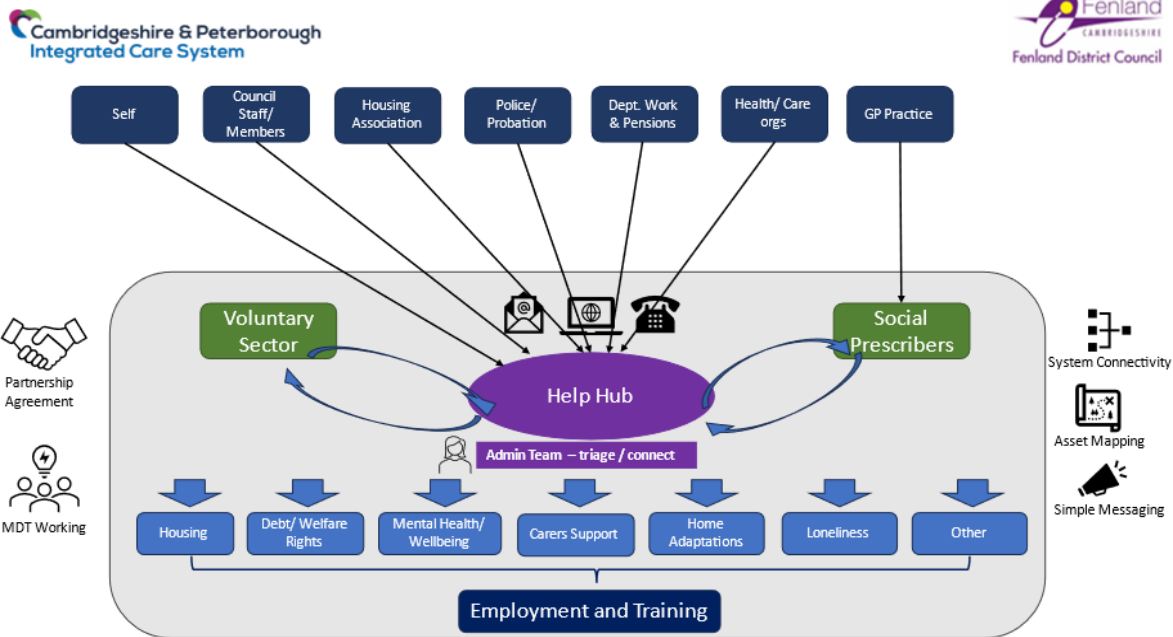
Cambridgeshire & Peterborough
Integrated Care System

Fenland
CAMBRIDGESHIRE
Fenland District Council

Self

Council Staff/ Members

Housing Association

Police/ Probation

Dept. Work & Pensions

Health/ Care orgs

GP Practice

Partnership Agreement

MDT Working

Voluntary Sector

Social Prescribers

Help Hub

Admin Team – triage / connect

System Connectivity

Asset Mapping

Simple Messaging

Housing

Debt/ Welfare Rights

Mental Health/ Wellbeing

Carers Support

Home Adaptations

Loneliness

Other

Employment and Training